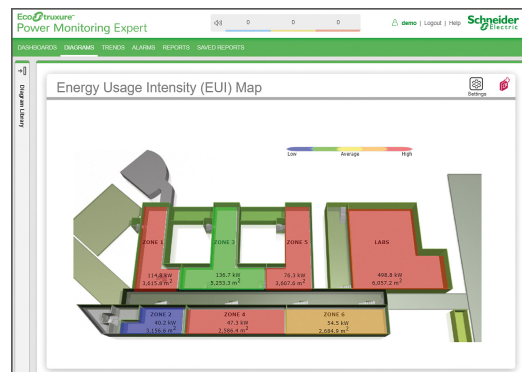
EcoStruxure
Power Monitoring Expert

0 0 0

demo | Logout | Help

Schneider Electric

DASHBOARDS DIAGRAMS TRENDS ALARMS REPORTS SAVED REPORTS

Diagram Library

Energy Usage Intensity (EUI) Map

Settings

Low Average High

ZONE 1
114.8 kW
3,615.6 $m^2$

ZONE 3
136.7 kW
5,253.3 $m^2$

ZONE 5
76.3 kW
3,007.6 $m^2$

LABS
498.8 kW
6,657.2 $m^2$

ZONE 2
40.2 kW
3,156.0 $m^2$

ZONE 4
47.3 kW
2,386.4 $m^2$

ZONE 6
54.5 kW
2,684.9 $m^2$